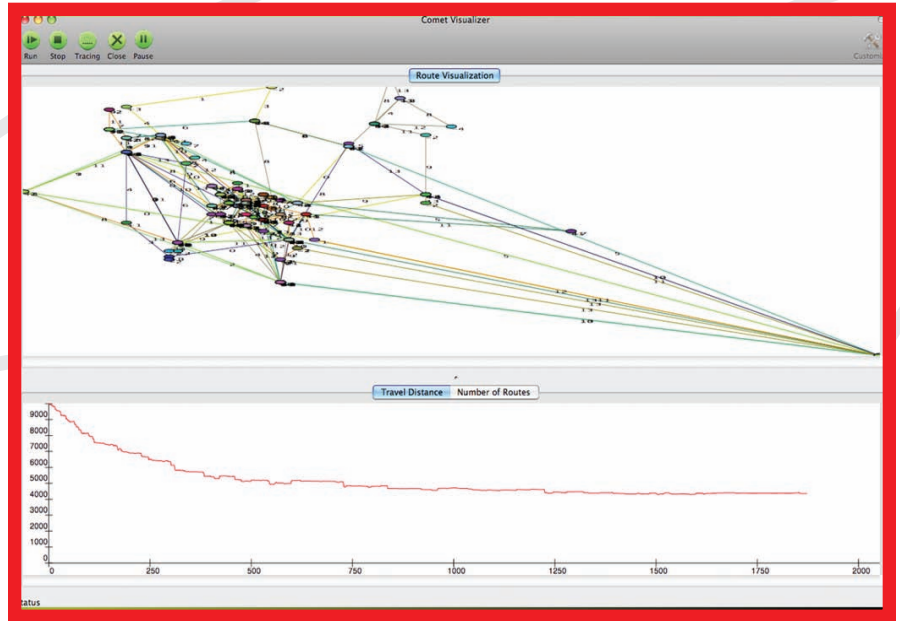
Comet Visualizer

Run Stop Tracing Close Pause

Custom

Route Visualization

Travel Distance Number of Routes

9000
8000
7000
6000
5000
4000
3000
2000
1000
0

0 250 500 750 1000 1250 1500 1750 2000

tatus